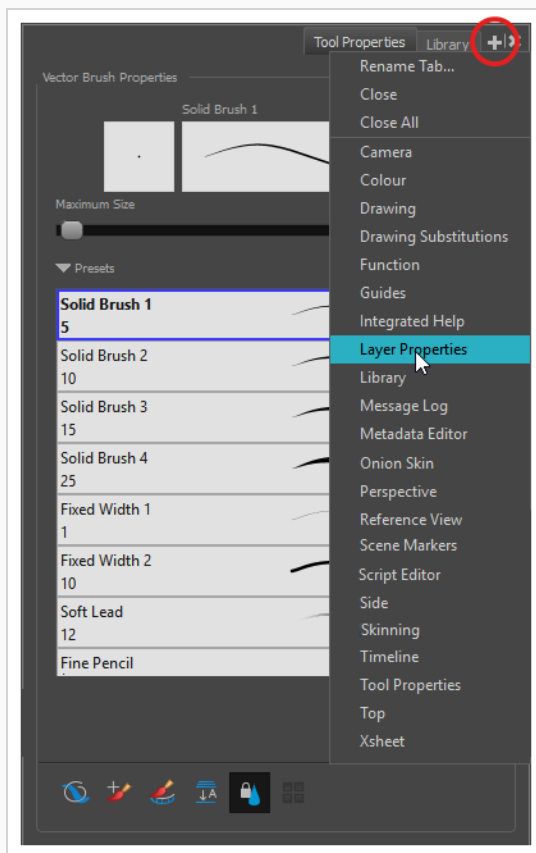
Tool Properties
Library

Vector Brush Properties

Solid Brush 1

Maximum Size

Presets

Solid Brush 1
5

Solid Brush 2
10

Solid Brush 3
15

Solid Brush 4
25

Fixed Width 1
1

Fixed Width 2
10

Soft Lead
12

Fine Pencil

Rename Tab...
Close
Close All
Camera
Colour
Drawing
Drawing Substitutions
Function
Guides
Integrated Help
Layer Properties
Library
Message Log
Metadata Editor
Onion Skin
Perspective
Reference View
Scene Markers
Script Editor
Side
Skinning
Timeline
Tool Properties
Top
Xsheet